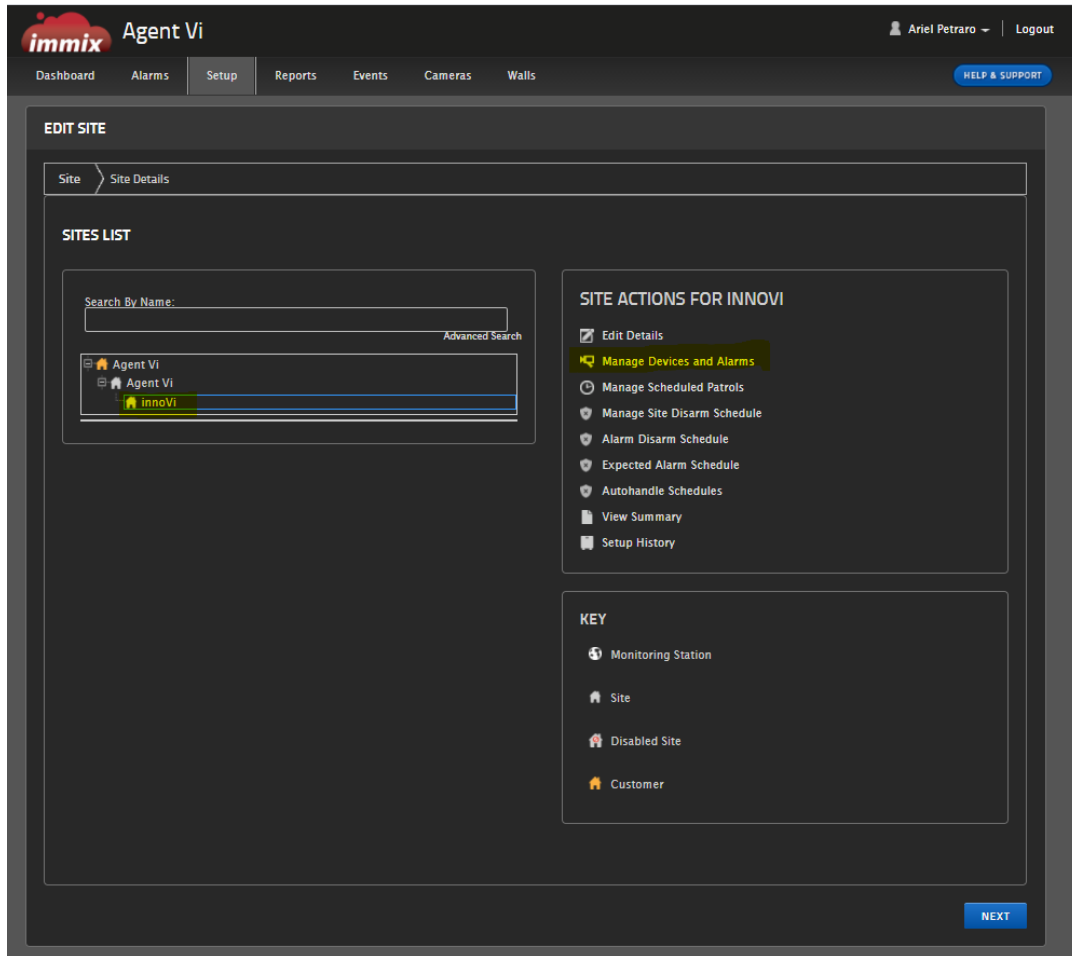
immix Agent Vi

Ariel Petraro | Logout

Dashboard Alarms Setup Reports Events Cameras Walls

HELP & SUPPORT

EDIT SITE

Site Site Details

SITES LIST

Search By Name:

Advanced Search

Agent Vi
Agent Vi
innoVi

SITE ACTIONS FOR INNOVI

Edit Details
Manage Devices and Alarms
Manage Scheduled Patrols
Manage Site Disarm Schedule
Alarm Disarm Schedule
Expected Alarm Schedule
Autohandle Schedules
View Summary
Setup History

KEY

Monitoring Station
Site
Disabled Site
Customer

NEXT